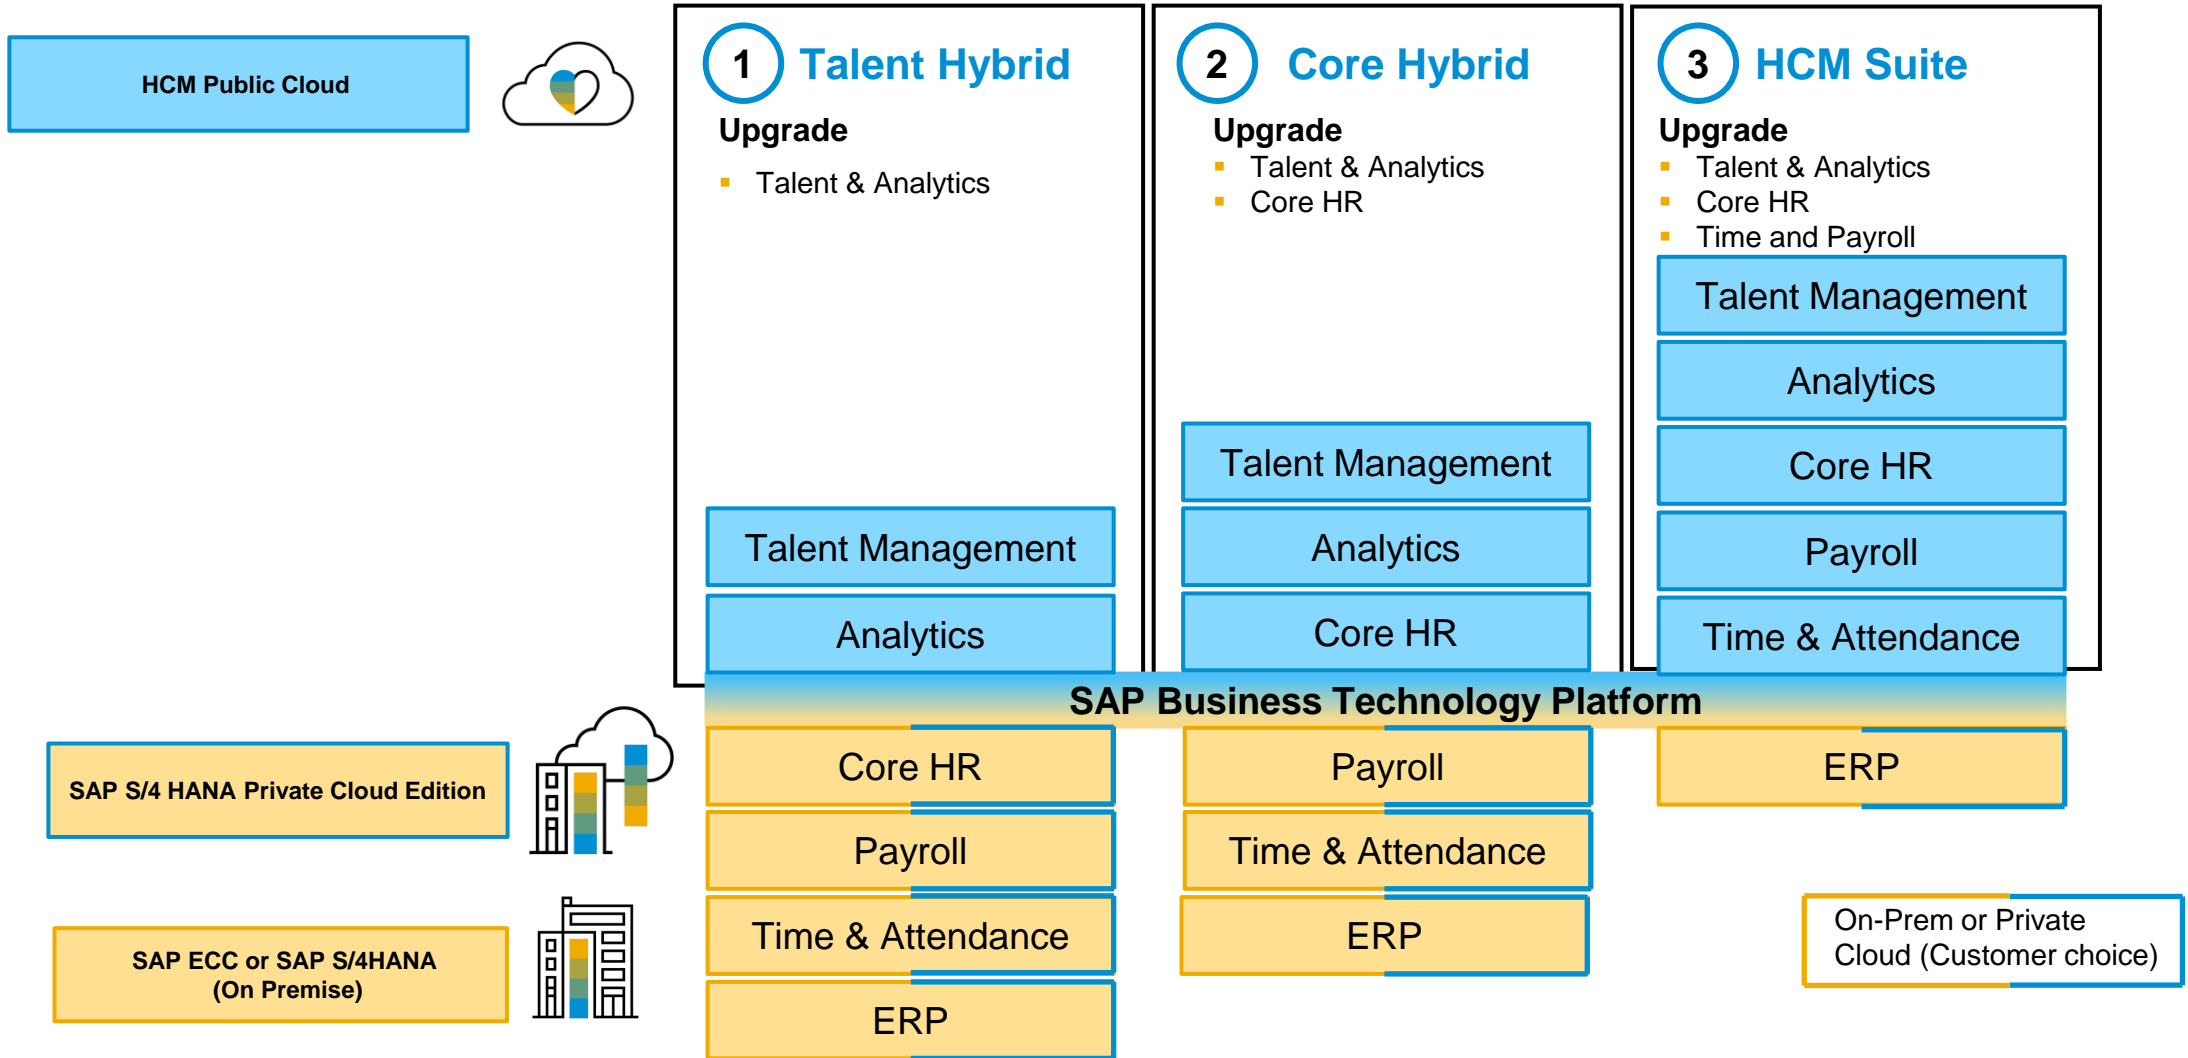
HCM Public Cloud

1 Talent Hybrid

Upgrade

- Talent & Analytics

Talent Management

Analytics

2 Core Hybrid

Upgrade

- Talent & Analytics
- Core HR

Talent Management

Analytics

Core HR

3 HCM Suite

Upgrade

- Talent & Analytics
- Core HR
- Time and Payroll

Talent Management

Analytics

Core HR

Payroll

Time & Attendance

SAP Business Technology Platform

SAP S/4 HANA Private Cloud Edition

SAP ECC or SAP S/4HANA (On Premise)

Core HR

Payroll

Time & Attendance

ERP

Payroll

Time & Attendance

ERP

ERP

On-Prem or Private Cloud (Customer choice)